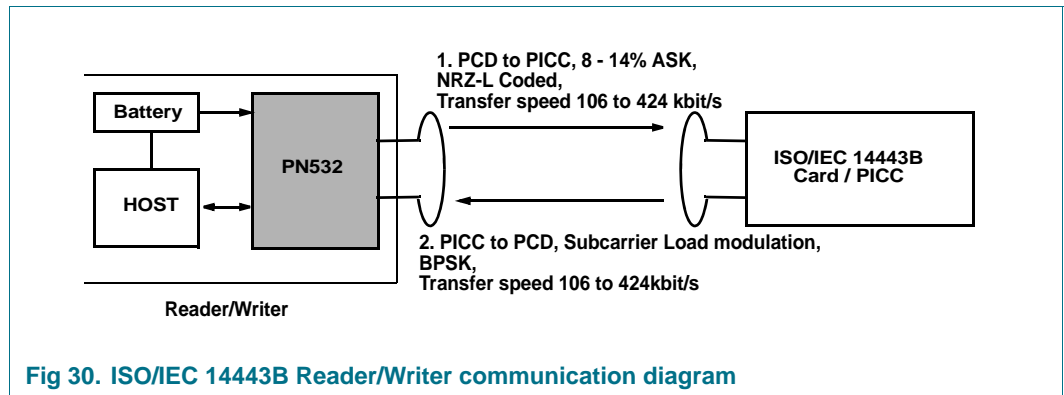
1. PCD to PICC, 8 - 14% ASK, NRZ-L Coded, Transfer speed 106 to 424 kbit/s

Battery

PN532

HOST

ISO/IEC 14443B Card / PICC

2. PICC to PCD, Subcarrier Load modulation, BPSK, Transfer speed 106 to 424kbit/s

Reader/Writer

Fig 30. ISO/IEC 14443B Reader/Writer communication diagram